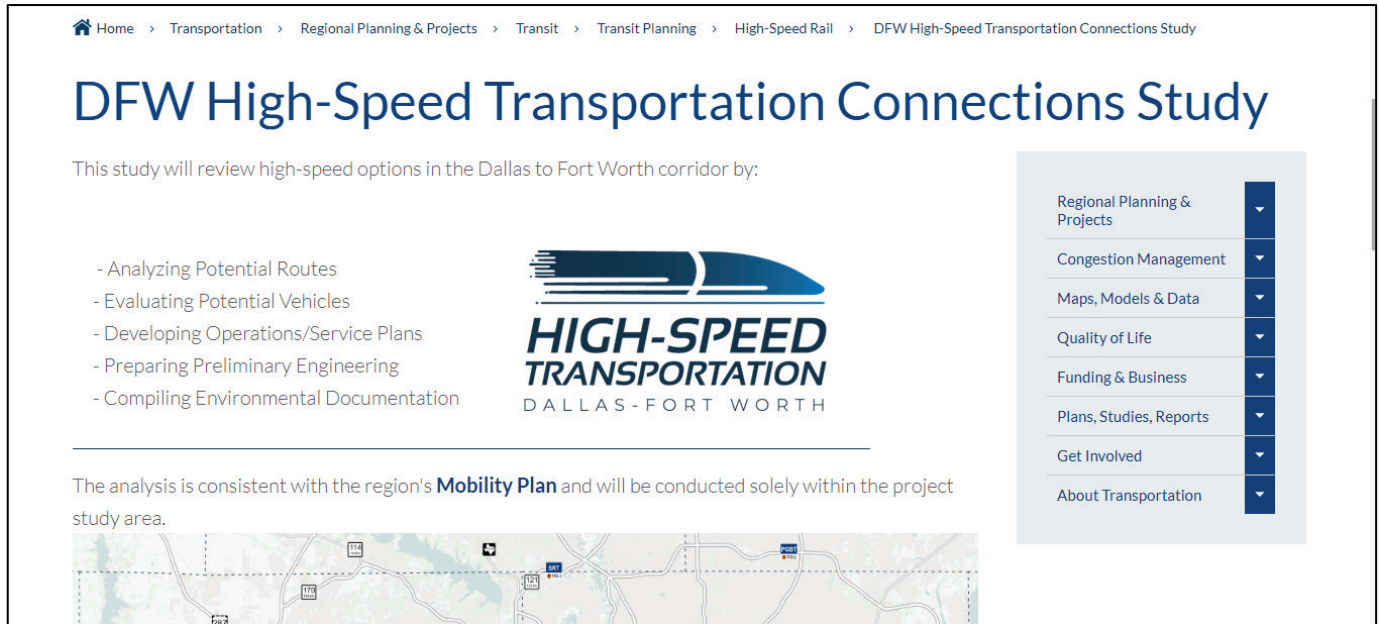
Home › Transportation › Regional Planning & Projects › Transit › Transit Planning › High-Speed Rail › DFW High-Speed Transportation Connections Study

DFW High-Speed Transportation Connections Study

This study will review high-speed options in the Dallas to Fort Worth corridor by:

- Analyzing Potential Routes
- Evaluating Potential Vehicles
- Developing Operations/Service Plans
- Preparing Preliminary Engineering
- Compiling Environmental Documentation

HIGH-SPEED TRANSPORTATION DALLAS-FORT WORTH

The analysis is consistent with the region's **Mobility Plan** and will be conducted solely within the project study area.

Regional Planning & Projects
Congestion Management
Maps, Models & Data
Quality of Life
Funding & Business
Plans, Studies, Reports
Get Involved
About Transportation

114
SRT
PGBT
121
170
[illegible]